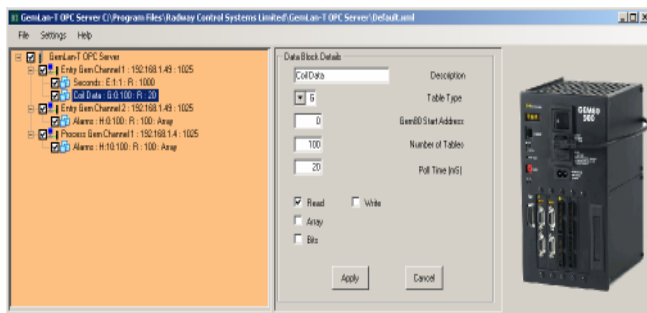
GemLan-T OPC Server C:\Program Files\Radway Control Systems Limited\GemLan-T OPC Server\Default.xml

File Settings Help

GemLan-T OPC Server
Entry Gem Channel 1 : 192.168.1.49 : 1025
Seconds : E:1:1 : R : 1000
Coil Data : G:0:100 : R : 20
Entry Gem Channel 2 : 192.168.1.49 : 1025
Alarms : H:0:100 : R : 100 : Array
Process Gem Channel 1 : 192.168.1.4 : 1025
Alarms : H:10:100 : R : 100 : Array

Data Block Details

Coil Data Description

G Table Type

0 Gem80 Start Address

100 Number of Tables

20 Poll Time (nS)

Read

Write

Array

Bits

Apply

Cancel

GEM80
500